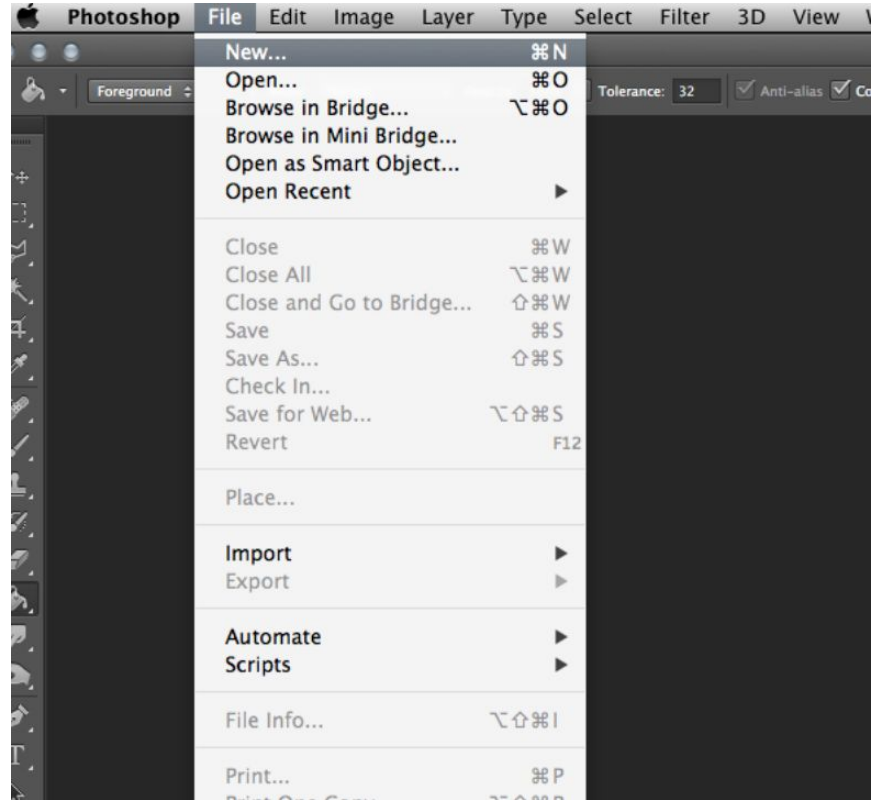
Photoshop File Edit Image Layer Type Select Filter 3D View

Foreground

Tolerance: 32 Anti-alias Co

New... ⌘N
Open... ⌘O
Browse in Bridge... ⌥⌘O
Browse in Mini Bridge...
Open as Smart Object...
Open Recent ▶

Close ⌘W
Close All ⌥⌘W
Close and Go to Bridge... ⇧⌘W
Save ⌘S
Save As... ⇧⌘S
Check In...
Save for Web... ⌥⇧⌘S
Revert F12

Place...

Import ▶
Export ▶

Automate ▶
Scripts ▶

File Info... ⌥⇧⌘I

Print... ⌘P
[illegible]